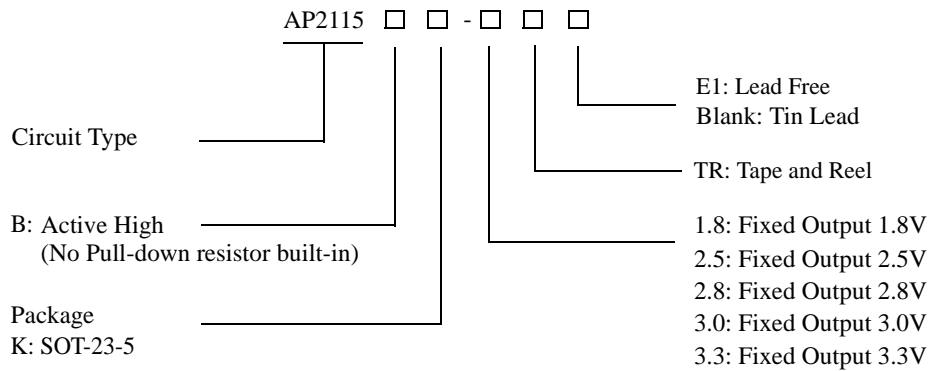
AP2115 □ □ - □ □ □

E1: Lead Free
Blank: Tin Lead

Circuit Type

TR: Tape and Reel

B: Active High
(No Pull-down resistor built-in)

1.8: Fixed Output 1.8V
2.5: Fixed Output 2.5V
2.8: Fixed Output 2.8V
3.0: Fixed Output 3.0V
3.3: Fixed Output 3.3V

Package
K: SOT-23-5